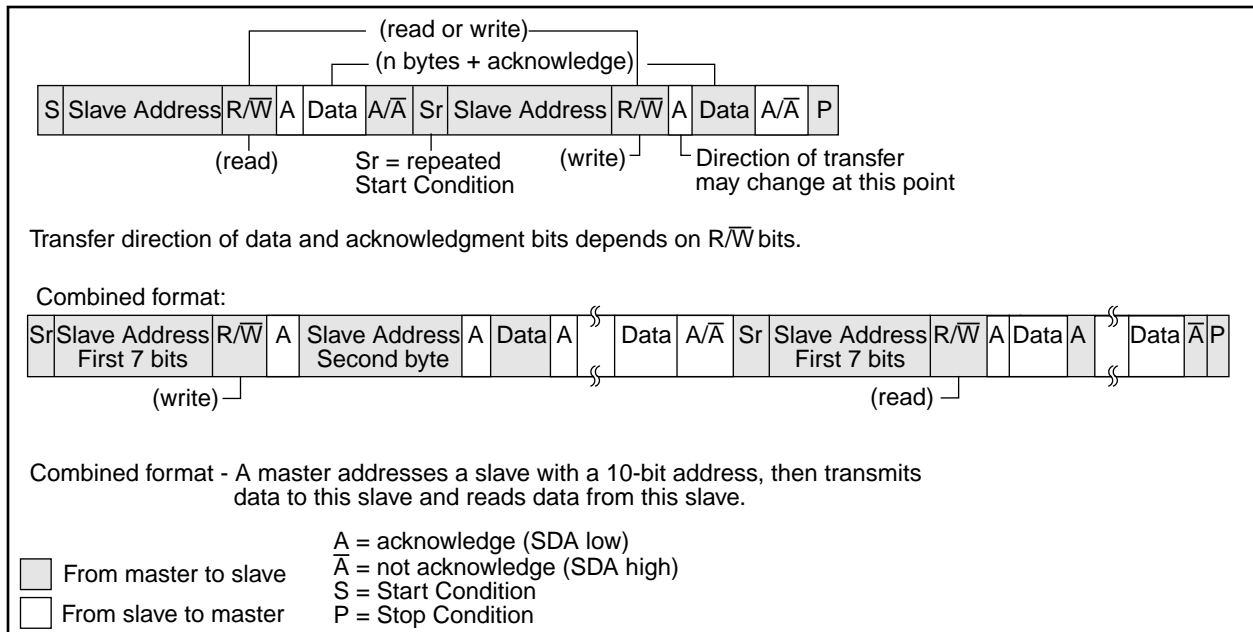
(read or write)

(n bytes + acknowledge)

| S | Slave Address | $R/\overline{W}$ | A | Data | $A/\overline{A}$ | Sr | Slave Address | $R/\overline{W}$ | A | Data | $A/\overline{A}$ | P |
|---|---|---|---|---|---|---|---|---|---|---|---|---|

(read)

Sr = repeated Start Condition

(write)

Direction of transfer may change at this point

Transfer direction of data and acknowledgment bits depends on $R/\overline{W}$ bits.

Combined format:

| Sr | Slave Address First 7 bits | $R/\overline{W}$ | A | Slave Address Second byte | A | Data | A | | Data | $A/\overline{A}$ | Sr | Slave Address First 7 bits | $R/\overline{W}$ | A | Data | A | | Data | $\overline{A}$ | P |
|---|---|---|---|---|---|---|---|---|---|---|---|---|---|---|---|---|---|---|---|---|

(write)

(read)

Combined format - A master addresses a slave with a 10-bit address, then transmits data to this slave and reads data from this slave.

From master to slave

From slave to master

A = acknowledge (SDA low)
$\overline{A}$ = not acknowledge (SDA high)
S = Start Condition
P = Stop Condition